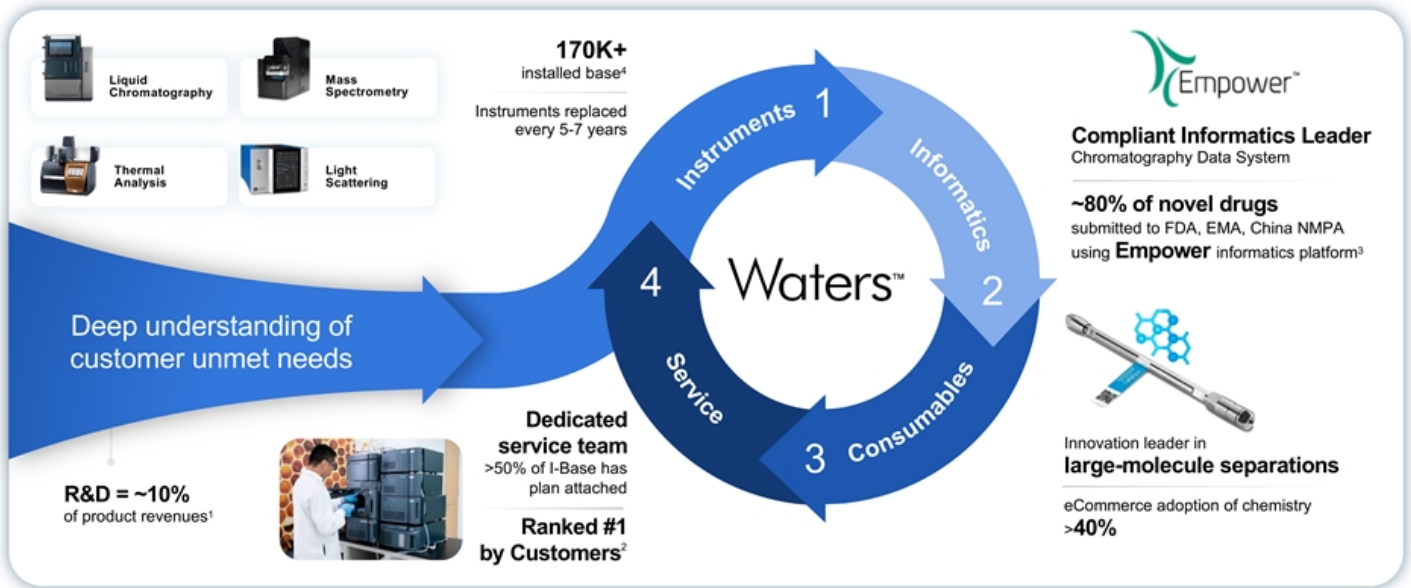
Liquid Chromatography

Mass Spectrometry

Thermal Analysis

Light Scattering

170K+
installed base$^4$

Instruments replaced every 5-7 years

Instruments 1

Informatics 2

Consumables 3

Service 4

Waters™

Empower™

Compliant Informatics Leader
Chromatography Data System

~80% of novel drugs
submitted to FDA, EMA, China NMPA using Empower informatics platform$^3$

Deep understanding of customer unmet needs

R&D = ~10%
of product revenues$^1$

Dedicated service team
>50% of I-Base has plan attached

Ranked #1 by Customers$^2$

Innovation leader in
large-molecule separations

eCommerce adoption of chemistry
>40%